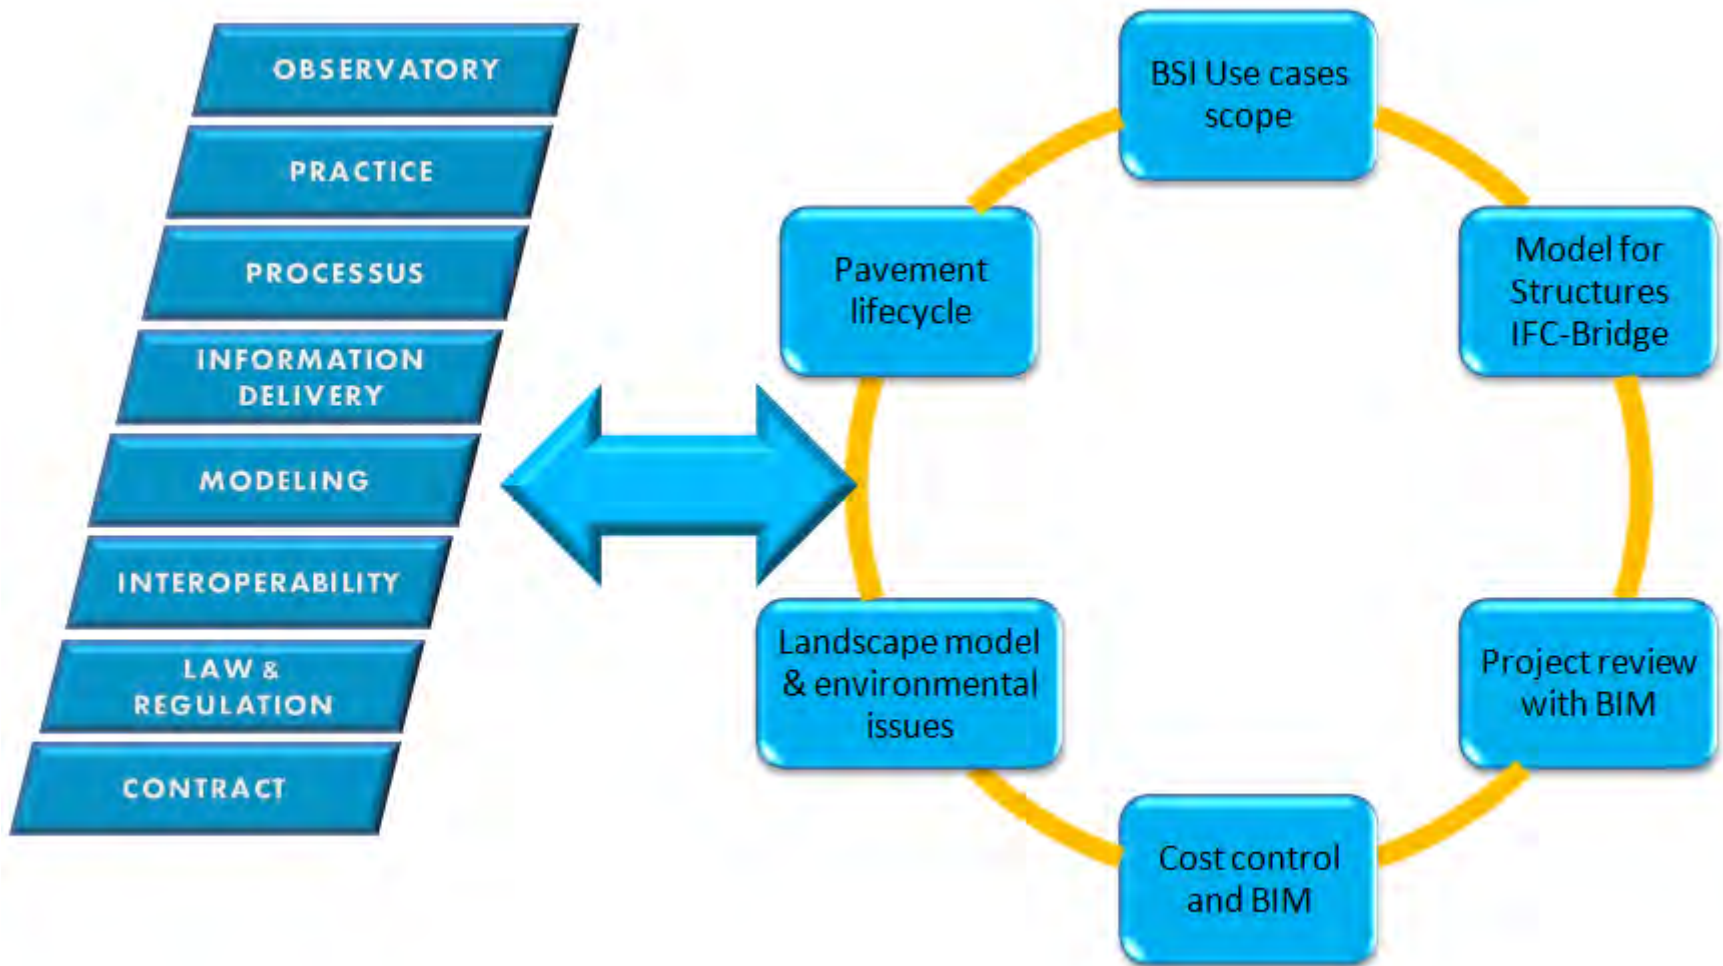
OBSERVATORY

PRACTICE

PROCESSUS

INFORMATION DELIVERY

MODELING

INTEROPERABILITY

LAW & REGULATION

CONTRACT

BSI Use cases scope

Model for Structures IFC-Bridge

Project review with BIM

Cost control and BIM

Landscape model & environmental issues

Pavement lifecycle